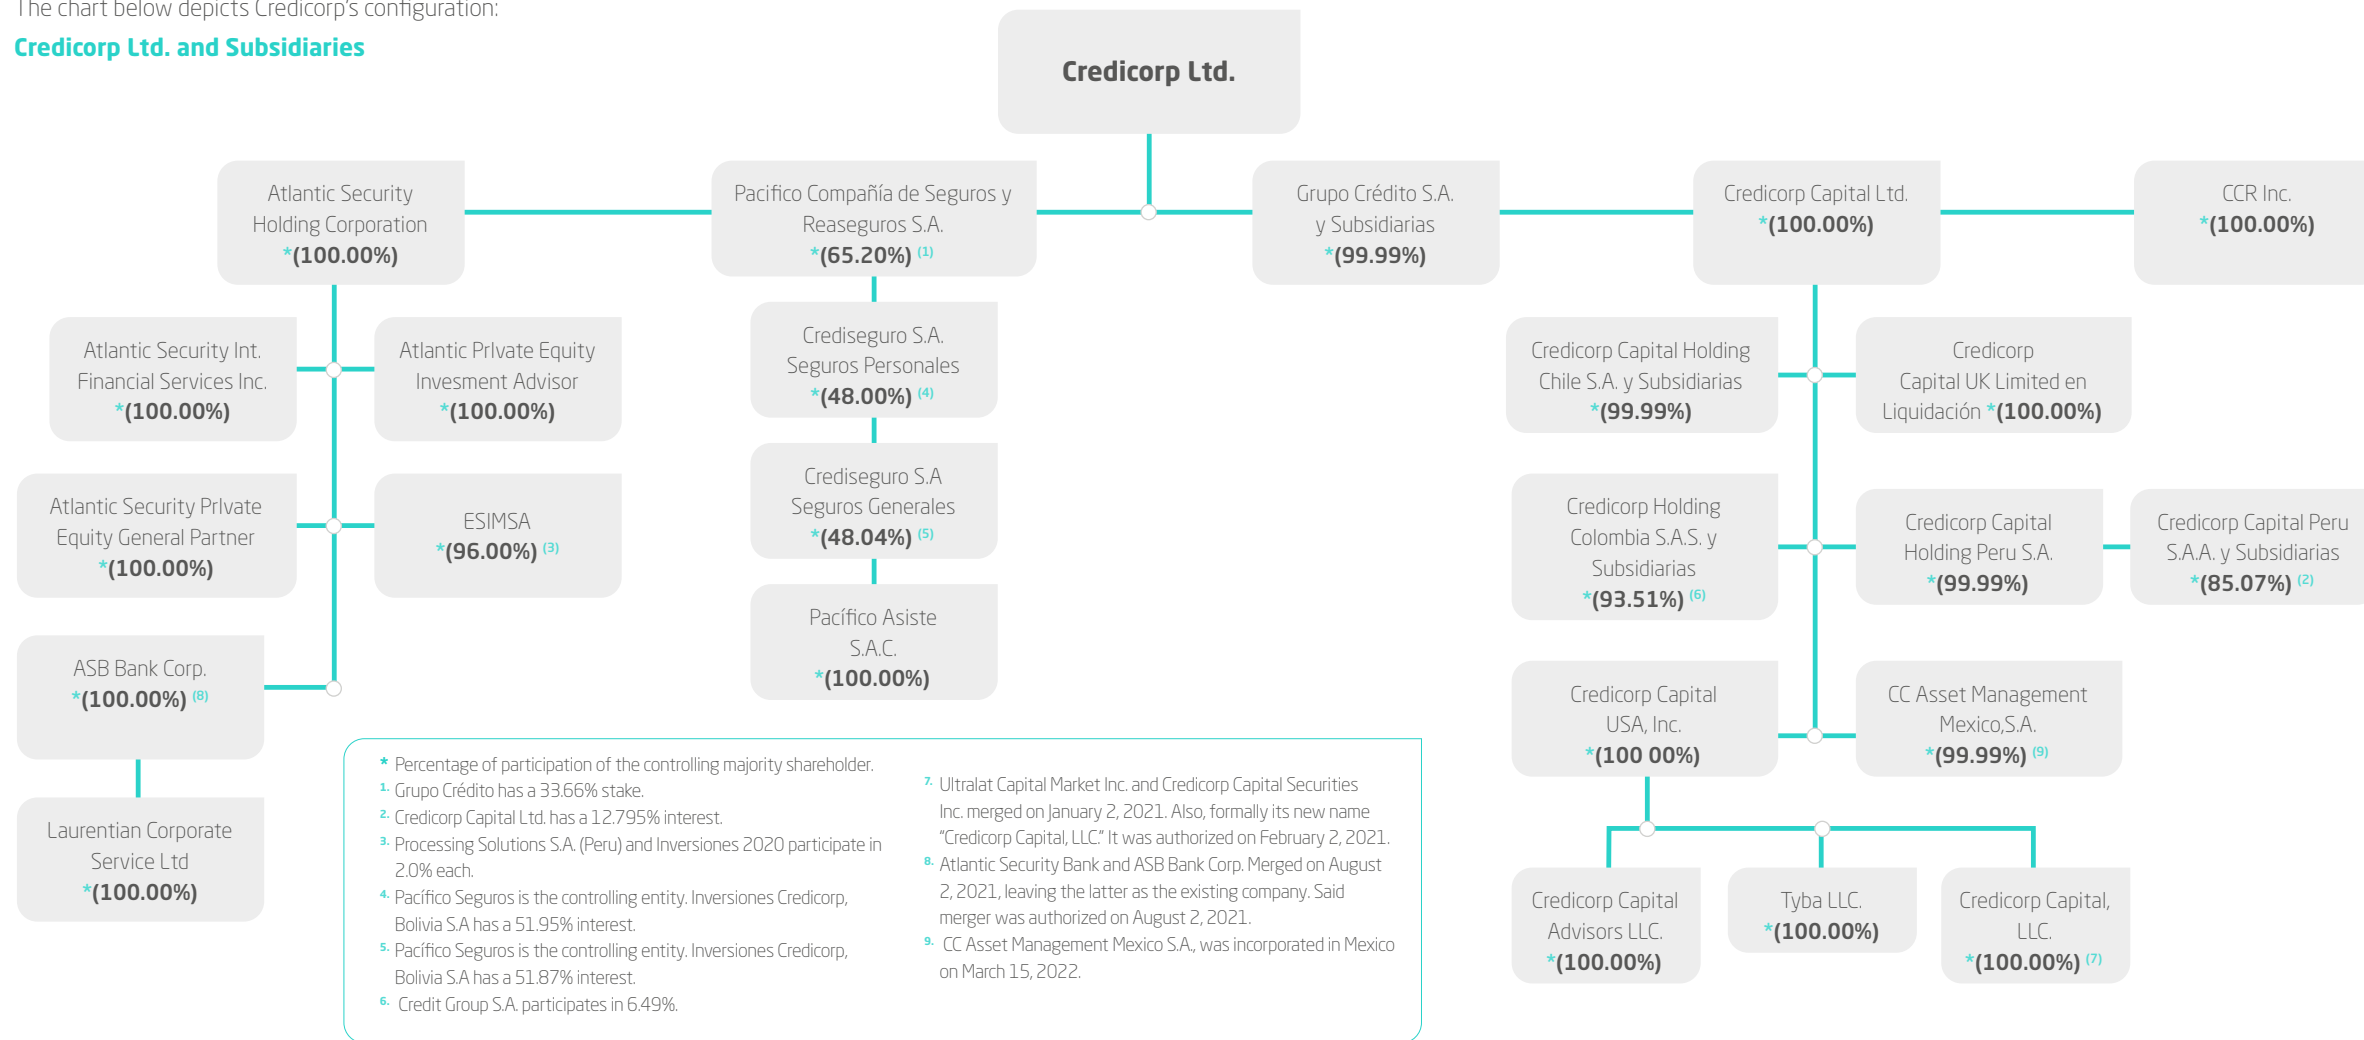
The chart below depicts Credicorp's configuration:

Credicorp Ltd. and Subsidiaries

Credicorp Ltd.

Atlantic Security Holding Corporation *(100.00%)

Pacifico Compañía de Seguros y Reaseguros S.A. *(65.20%) (1)

Grupo Crédito S.A. y Subsidiarias *(99.99%)

Credicorp Capital Ltd. *(100.00%)

CCR Inc. *(100.00%)

Atlantic Security Int. Financial Services Inc. *(100.00%)

Atlantic Prlvate Equity Invesment Advisor *(100.00%)

Atlantic Security Prlvate Equity General Partner *(100.00%)

ESIMSA *(96.00%) (3)

ASB Bank Corp. *(100.00%) (8)

Laurentian Corporate Service Ltd *(100.00%)

Crediseguro S.A. Seguros Personales *(48.00%) (4)

Crediseguro S.A Seguros Generales *(48.04%) (5)

Pacífico Asiste S.A.C. *(100.00%)

Credicorp Capital Holding Chile S.A. y Subsidiarias *(99.99%)

Credicorp Capital UK Limited en Liquidación *(100.00%)

Credicorp Holding Colombia S.A.S. y Subsidiarias *(93.51%) (6)

Credicorp Capital Holding Peru S.A. *(99.99%)

Credicorp Capital Peru S.A.A. y Subsidiarias *(85.07%) (2)

Credicorp Capital USA, Inc. *(100 00%)

CC Asset Management Mexico,S.A. *(99.99%) (9)

Credicorp Capital Advisors LLC. *(100.00%)

Tyba LLC. *(100.00%)

Credicorp Capital, LLC. *(100.00%) (7)

* Percentage of participation of the controlling majority shareholder.
1. Grupo Crédito has a 33.66% stake.
2. Credicorp Capital Ltd. has a 12.795% interest.
3. Processing Solutions S.A. (Peru) and Inversiones 2020 participate in 2.0% each.
4. Pacífico Seguros is the controlling entity. Inversiones Credicorp, Bolivia S.A has a 51.95% interest.
5. Pacífico Seguros is the controlling entity. Inversiones Credicorp, Bolivia S.A has a 51.87% interest.
6. Credit Group S.A. participates in 6.49%.
7. Ultralat Capital Market Inc. and Credicorp Capital Securities Inc. merged on January 2, 2021. Also, formally its new name "Credicorp Capital, LLC." It was authorized on February 2, 2021.
8. Atlantic Security Bank and ASB Bank Corp. Merged on August 2, 2021, leaving the latter as the existing company. Said merger was authorized on August 2, 2021.
9. CC Asset Management Mexico S.A., was incorporated in Mexico on March 15, 2022.